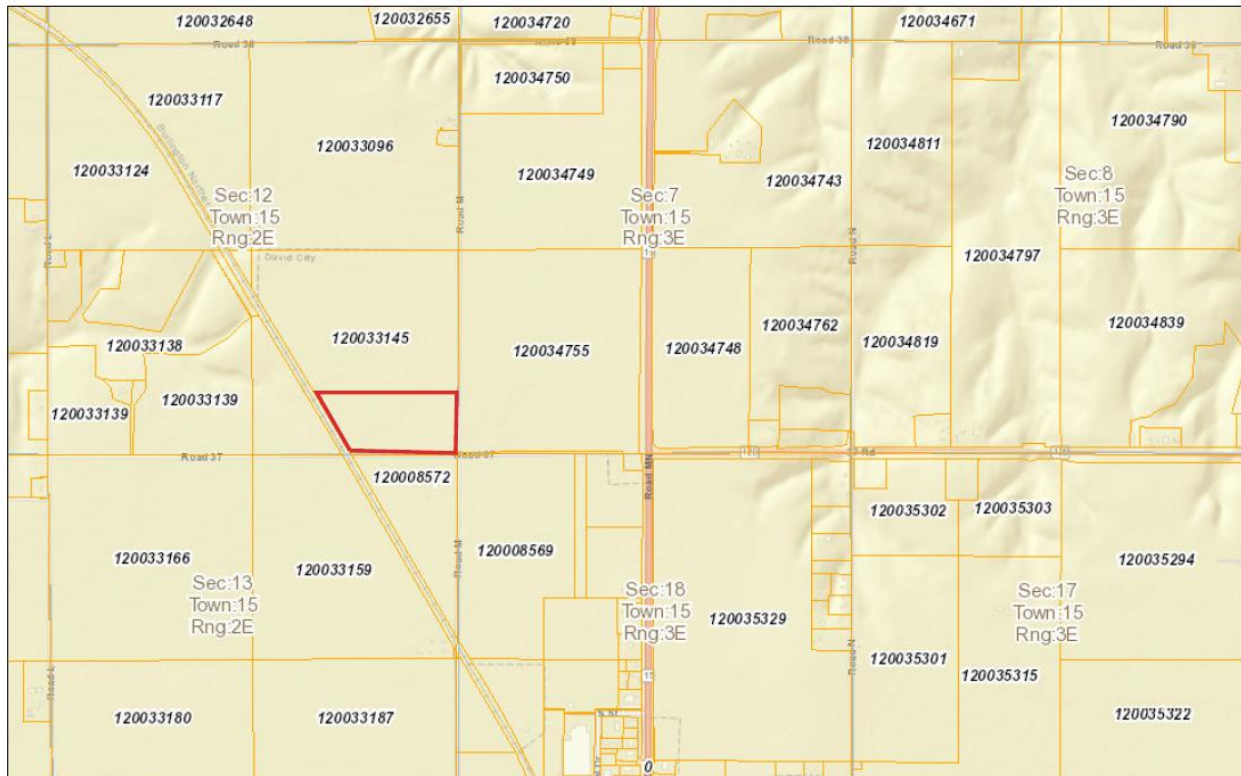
120032648
120032655
120034720
120034671
Road 38
Road 38
Road 38
Road 38
120034750
120033117
120034790
Burlington Northern
120033096
120034811
120033124
120034749
120034743
Sec:12
Town:15
Rng:2E
Sec:7
Town:15
Rng:3E
Sec:8
Town:15
Rng:3E
Road M
Road L
Road N
15
David City
120034797
120033145
120034762
120034839
120033138
120034755
120034748
120034819
120033139
120033139
Road 37
Road 37
Road MN
120008572
120035302
120035303
120008569
120035294
120033166
120033159
Road M
Sec:13
Town:15
Rng:2E
Sec:18
Town:15
Rng:3E
Sec:17
Town:15
Rng:3E
120035329
Road N
120035301
120035315
Road L
15
120033180
120033187
120035322
0